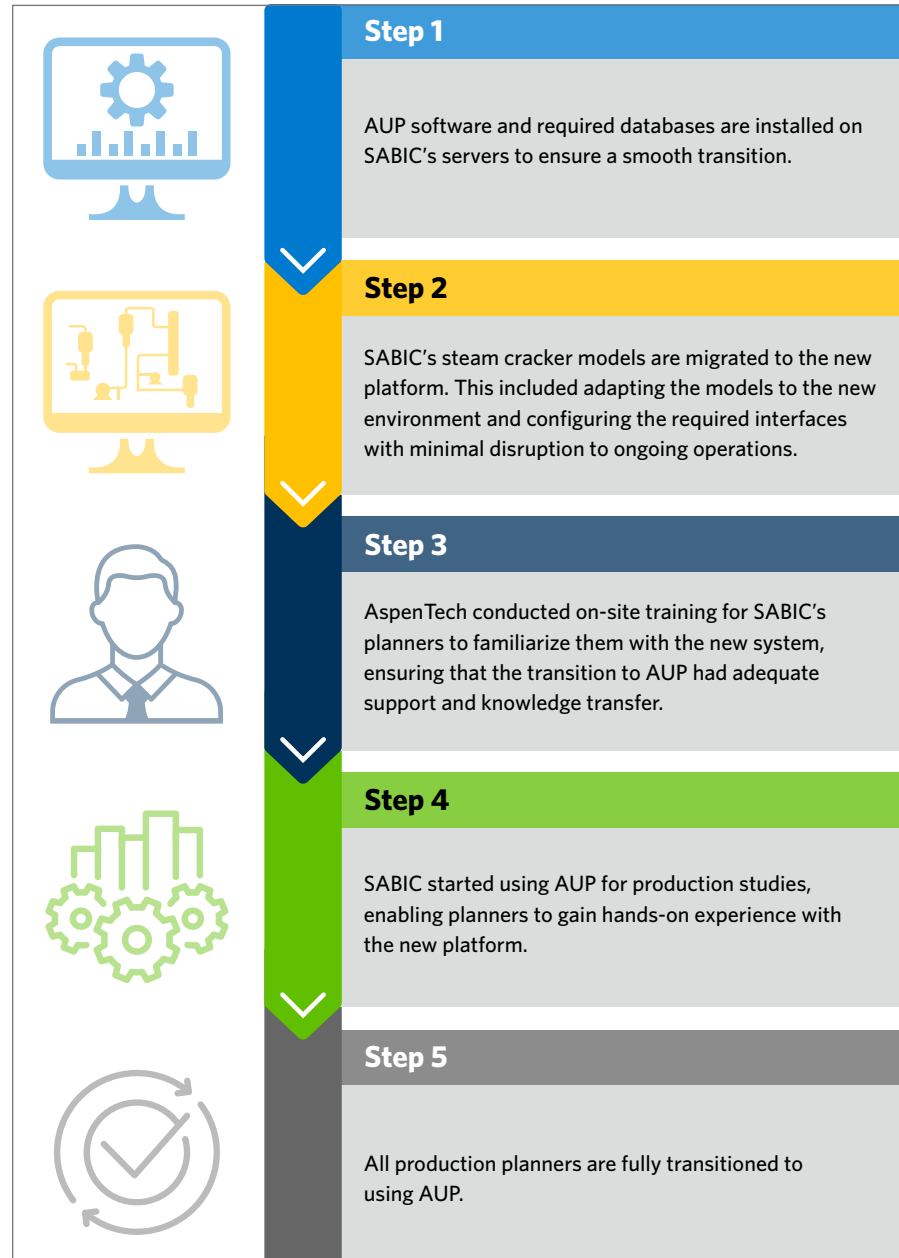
Step 1

AUP software and required databases are installed on SABIC's servers to ensure a smooth transition.

Step 2

SABIC's steam cracker models are migrated to the new platform. This included adapting the models to the new environment and configuring the required interfaces with minimal disruption to ongoing operations.

Step 3

AspenTech conducted on-site training for SABIC's planners to familiarize them with the new system, ensuring that the transition to AUP had adequate support and knowledge transfer.

Step 4

SABIC started using AUP for production studies, enabling planners to gain hands-on experience with the new platform.

Step 5

All production planners are fully transitioned to using AUP.